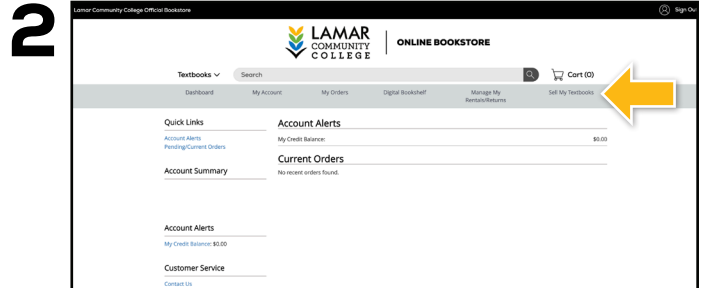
2

Lamar Community College Official Bookstore

Sign Out

LAMAR COMMUNITY COLLEGE | ONLINE BOOKSTORE

Textbooks

Search

Cart (0)

Dashboard

My Account

My Orders

Digital Bookshelf

Manage My Rentals/Returns

Sell My Textbooks

Quick Links

Account Alerts

Pending/Current Orders

Account Summary

Account Alerts

My Credit Balance: $0.00

Customer Service

Contact Us

Account Alerts

My Credit Balance: $0.00

Current Orders

No recent orders found.